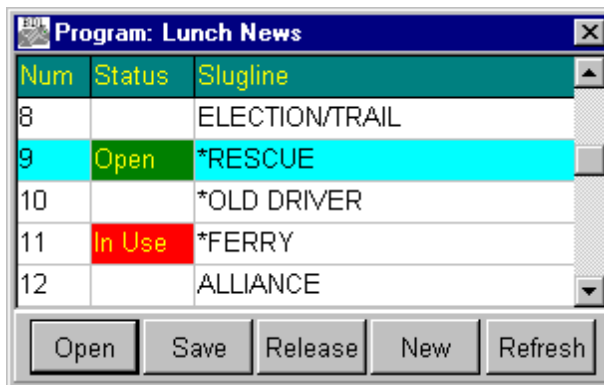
Program: Lunch News

| Num | Status | Slugline |
|---|---|---|
| 8 | | ELECTION/TRAIL |
| 9 | Open | *RESCUE |
| 10 | | *OLD DRIVER |
| 11 | In Use | *FERRY |
| 12 | | ALLIANCE |

Open Save Release New Refresh